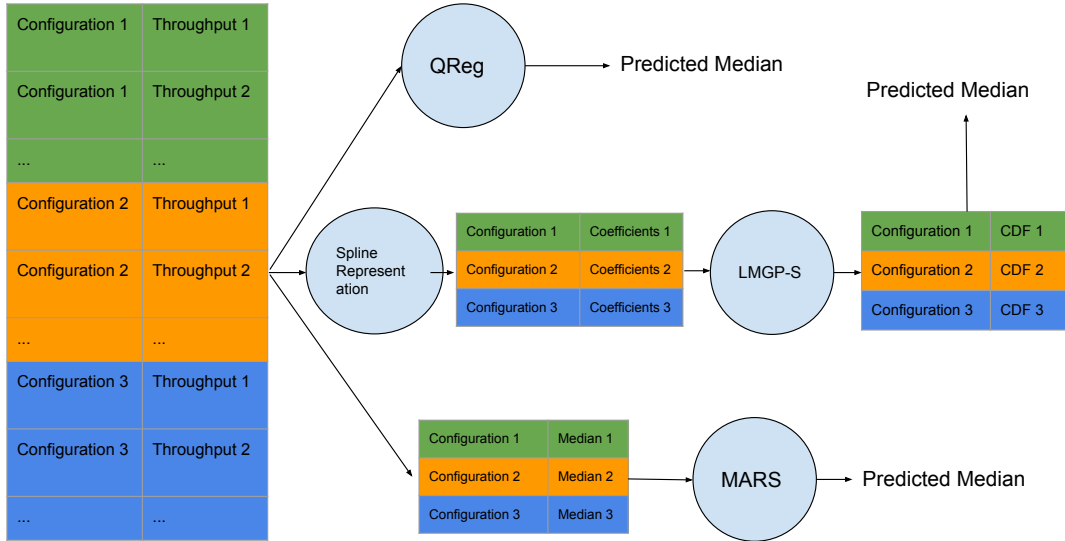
| Configuration 1 | Throughput 1 |
|---|---|
| Configuration 1 | Throughput 2 |
| ... | ... |
| Configuration 2 | Throughput 1 |
| Configuration 2 | Throughput 2 |
| ... | ... |
| Configuration 3 | Throughput 1 |
| Configuration 3 | Throughput 2 |
| ... | ... |

QReg

Predicted Median

Spline Represent ation

| Configuration 1 | Coefficients 1 |
|---|---|
| Configuration 2 | Coefficients 2 |
| Configuration 3 | Coefficients 3 |

LMGP-S

Predicted Median

| Configuration 1 | CDF 1 |
|---|---|
| Configuration 2 | CDF 2 |
| Configuration 3 | CDF 3 |

| Configuration 1 | Median 1 |
|---|---|
| Configuration 2 | Median 2 |
| Configuration 3 | Median 3 |

MARS

Predicted Median